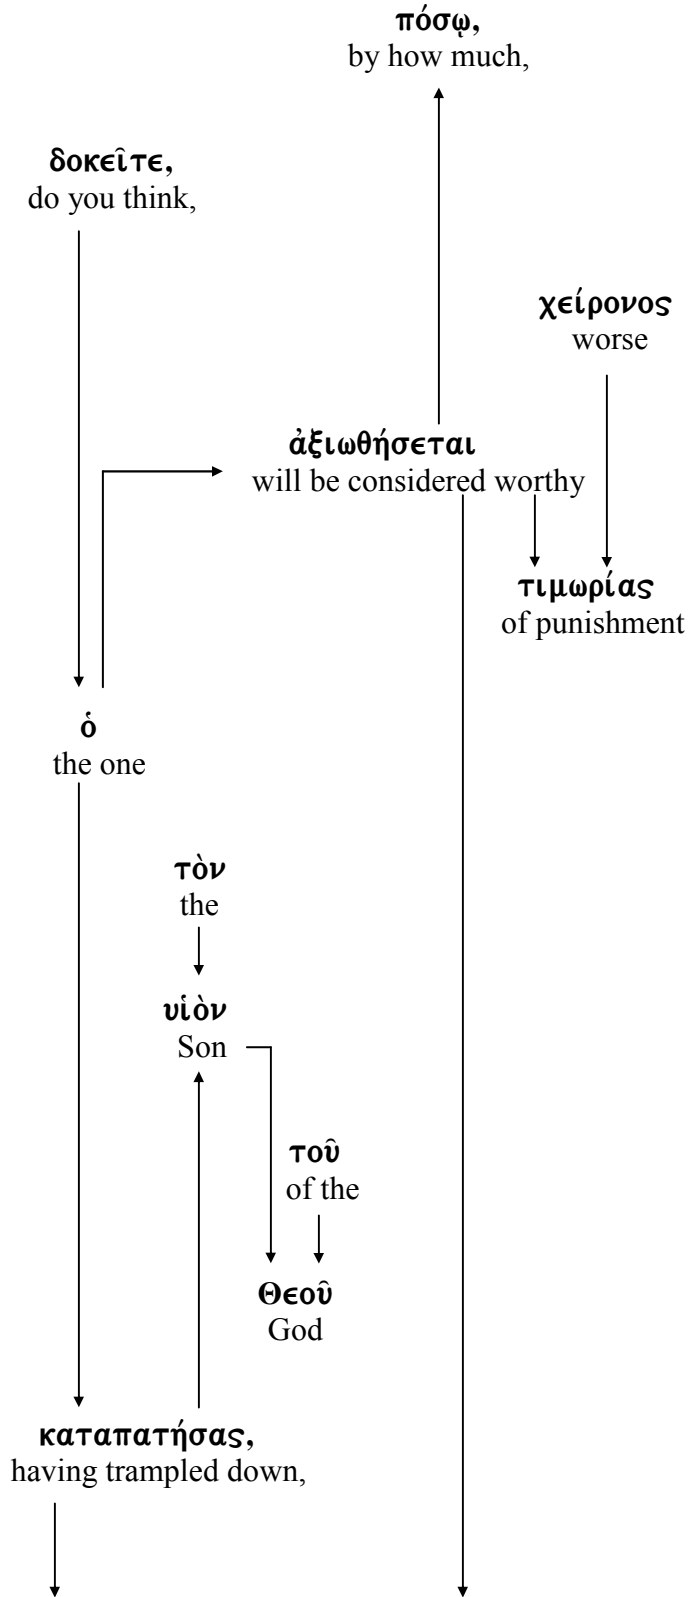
πόσῳ,
by how much,

δοκεῖτε,
do you think,

χείρονος
worse

ἀξιωθήσεται
will be considered worthy

τιμωρίας
of punishment

ὁ
the one

τὸν
the

υἱὸν
Son

τοῦ
of the

Θεοῦ
God

καταπατήσας,
having trampled down,